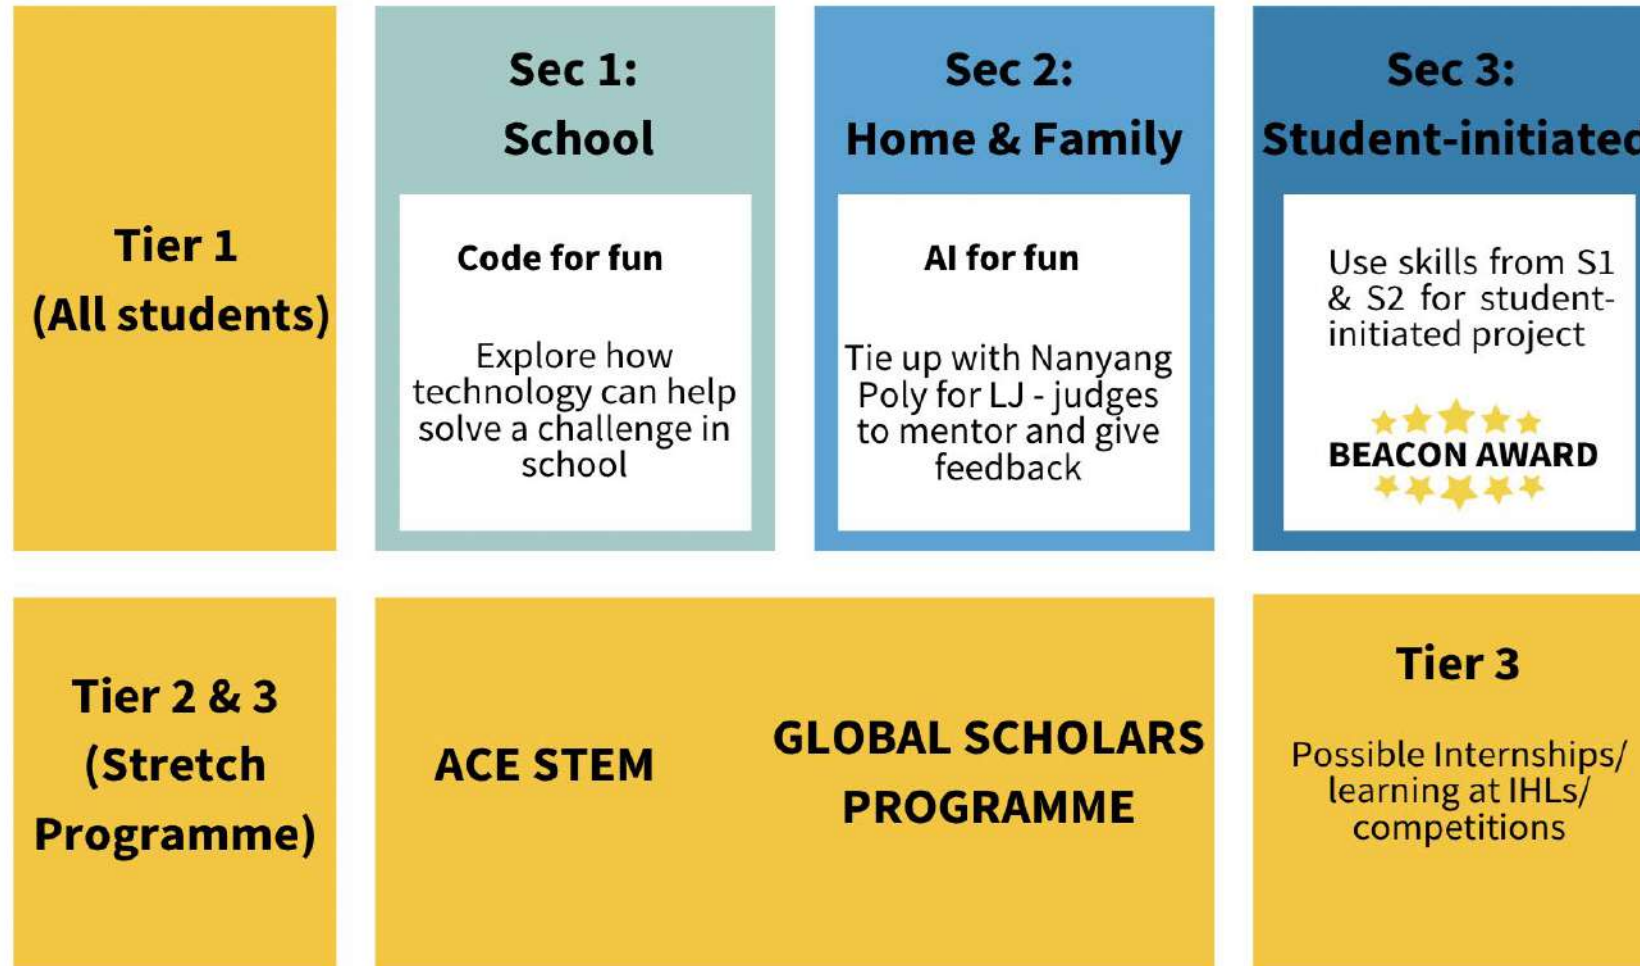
Tier 1
(All students)

Sec 1:
School

Code for fun

Explore how technology can help solve a challenge in school

Sec 2:
Home & Family

AI for fun

Tie up with Nanyang Poly for LJ - judges to mentor and give feedback

Sec 3:
Student-initiated

Use skills from S1 & S2 for student-initiated project

BEACON AWARD

Tier 2 & 3
(Stretch Programme)

ACE STEM

GLOBAL SCHOLARS PROGRAMME

Tier 3

Possible Internships/ learning at IHLs/ competitions